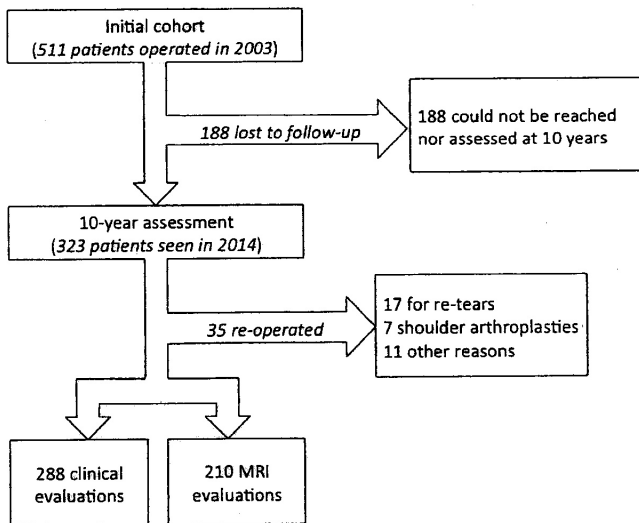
Initial cohort
(511 patients operated in 2003)

188 lost to follow-up

188 could not be reached nor assessed at 10 years

10-year assessment
(323 patients seen in 2014)

35 re-operated

17 for re-tears
7 shoulder arthroplasties
11 other reasons

288 clinical evaluations

210 MRI evaluations